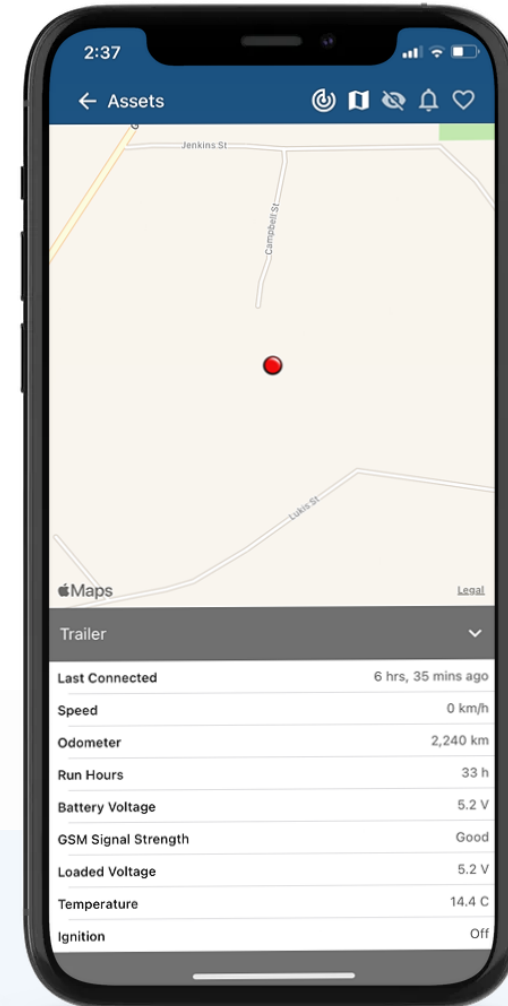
2:37

← Assets

Jenkins St

Campbell St

Lukis St

Maps

Legal

Trailer

| | |
|---|---|
| Last Connected | 6 hrs, 35 mins ago |
| Speed | 0 km/h |
| Odometer | 2,240 km |
| Run Hours | 33 h |
| Battery Voltage | 5.2 V |
| GSM Signal Strength | Good |
| Loaded Voltage | 5.2 V |
| Temperature | 14.4 C |
| Ignition | Off |